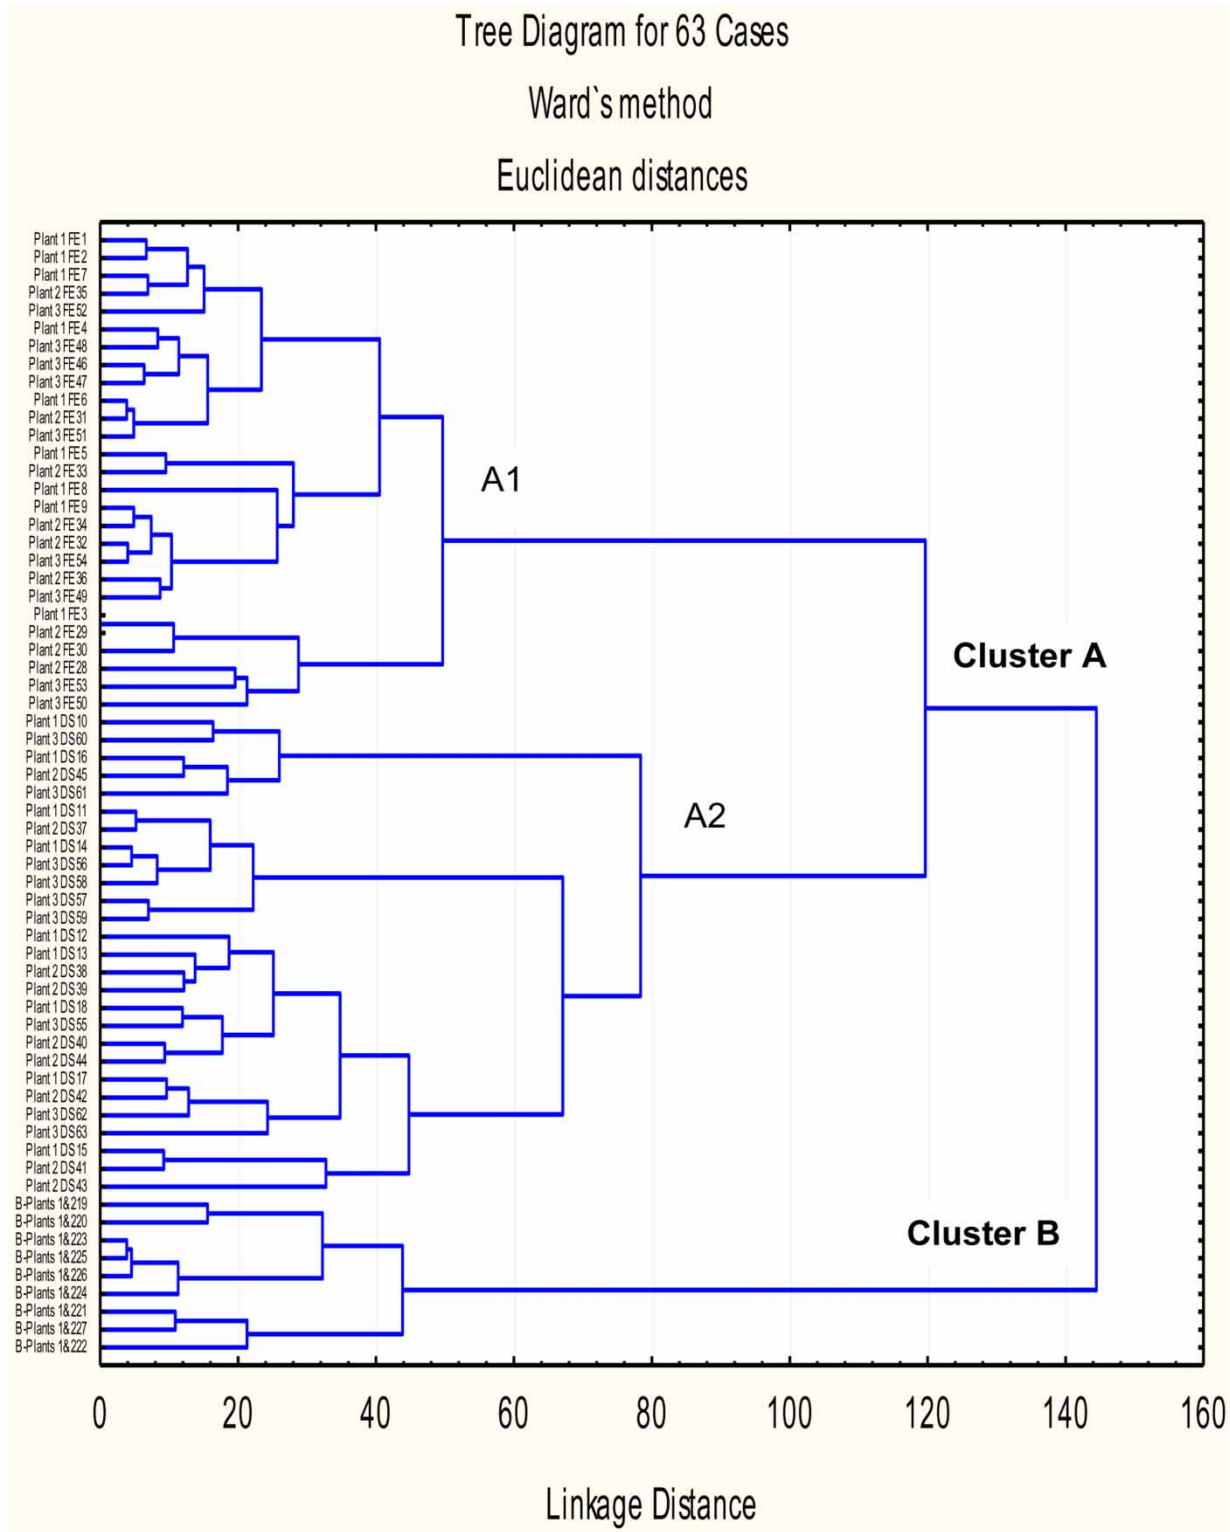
Tree Diagram for 63 Cases
Ward`s method
Euclidean distances

Plant 1 FE1
Plant 1 FE2
Plant 1 FE7
Plant 2 FE35
Plant 3 FE52
Plant 1 FE4
Plant 3 FE48
Plant 3 FE46
Plant 3 FE47
Plant 1 FE6
Plant 2 FE31
Plant 3 FE51
Plant 1 FE5
Plant 2 FE33
Plant 1 FE8
Plant 1 FE9
Plant 2 FE34
Plant 2 FE32
Plant 3 FE54
Plant 2 FE36
Plant 3 FE49
Plant 1 FE3
Plant 2 FE29
Plant 2 FE30
Plant 2 FE28
Plant 3 FE53
Plant 3 FE50
Plant 1 DS10
Plant 3 DS60
Plant 1 DS16
Plant 2 DS45
Plant 3 DS61
Plant 1 DS11
Plant 2 DS37
Plant 1 DS14
Plant 3 DS56
Plant 3 DS58
Plant 3 DS57
Plant 3 DS59
Plant 1 DS12
Plant 1 DS13
Plant 2 DS38
Plant 2 DS39
Plant 1 DS18
Plant 3 DS55
Plant 2 DS40
Plant 2 DS44
Plant 1 DS17
Plant 2 DS42
Plant 3 DS62
Plant 3 DS63
Plant 1 DS15
Plant 2 DS41
Plant 2 DS43
B-Plants 1&219
B-Plants 1&220
B-Plants 1&223
B-Plants 1&225
B-Plants 1&226
B-Plants 1&224
B-Plants 1&221
B-Plants 1&227
B-Plants 1&222

A1
A2
Cluster A
Cluster B

0 20 40 60 80 100 120 140 160

Linkage Distance